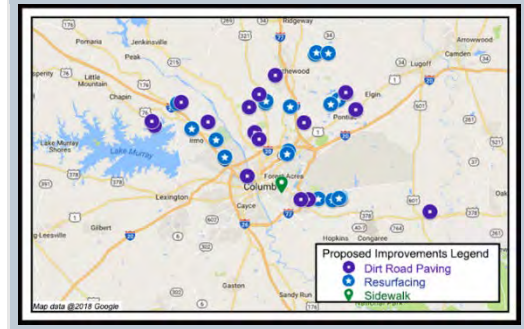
Ridgeway
Pomaria
Jenkinsville
Peak
Camden
Arrowwood
sperity
Little Mountain
Chapin
Lugoff
Elgin
Pontiac
Lake Murray
Lake Murray Shores
Irmo
Forest Acres
Columbia
Lexington
Cayce
Gilbert
Leesville
Hopkins
Congaree
Gaston
Sandy Run
Proposed Improvements Legend
Dirt Road Paving
Resurfacing
Sidewalk
Map data ©2018 Google